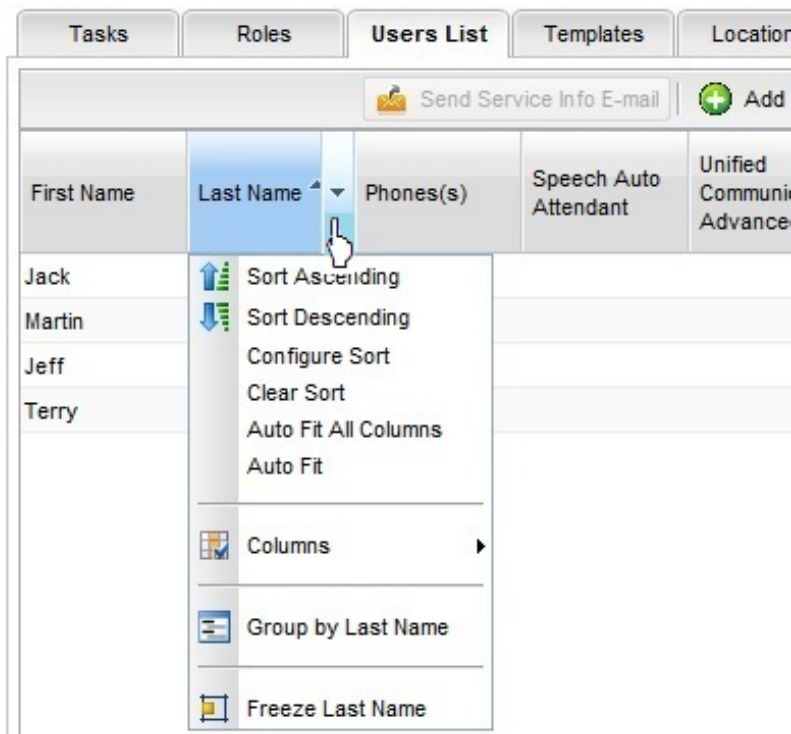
Tasks | Roles | Users List | Templates | Locatior

Send Service Info E-mail | Add

| First Name | Last Name | Phones(s) | Speech Auto Attendant | Unified Communi Advance |
|---|---|---|---|---|
| Jack | | | | |
| Martin | | | | |
| Jeff | | | | |
| Terry | | | | |

Sort Ascending
Sort Descending
Configure Sort
Clear Sort
Auto Fit All Columns
Auto Fit
Columns
Group by Last Name
Freeze Last Name